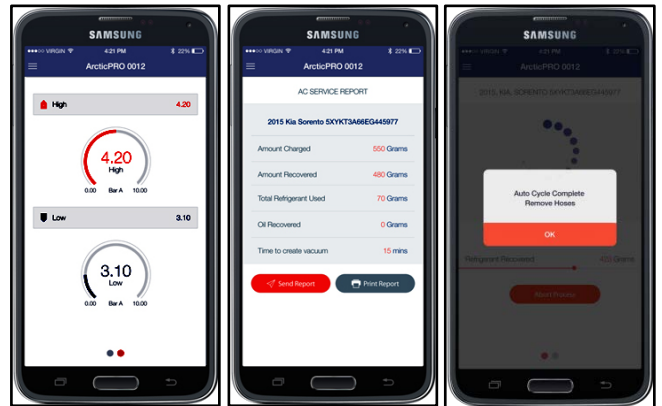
SAMSUNG
VIRGIN 4:21 PM 22%
ArcticPRO 0012
High 4.20
4.20
High
0.00 Bar A 10.00
Low 3.10
3.10
Low
0.00 Bar A 10.00

SAMSUNG
VIRGIN 4:21 PM 22%
ArcticPRO 0012
AC SERVICE REPORT
2015 Kia Sorento 5XYKT3A66EG445977
Amount Charged 550 Grams
Amount Recovered 480 Grams
Total Refrigerant Used 70 Grams
Oil Recovered 0 Grams
Time to create vacuum 15 mins
Send Report
Print Report

SAMSUNG
VIRGIN 4:21 PM 22%
ArcticPRO 0012
2015, KIA, SORENTO 5XYKT3A66EG445977
Auto Cycle Complete
Remove Hoses
OK
Refrigerant Recovered 422 Grams
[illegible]